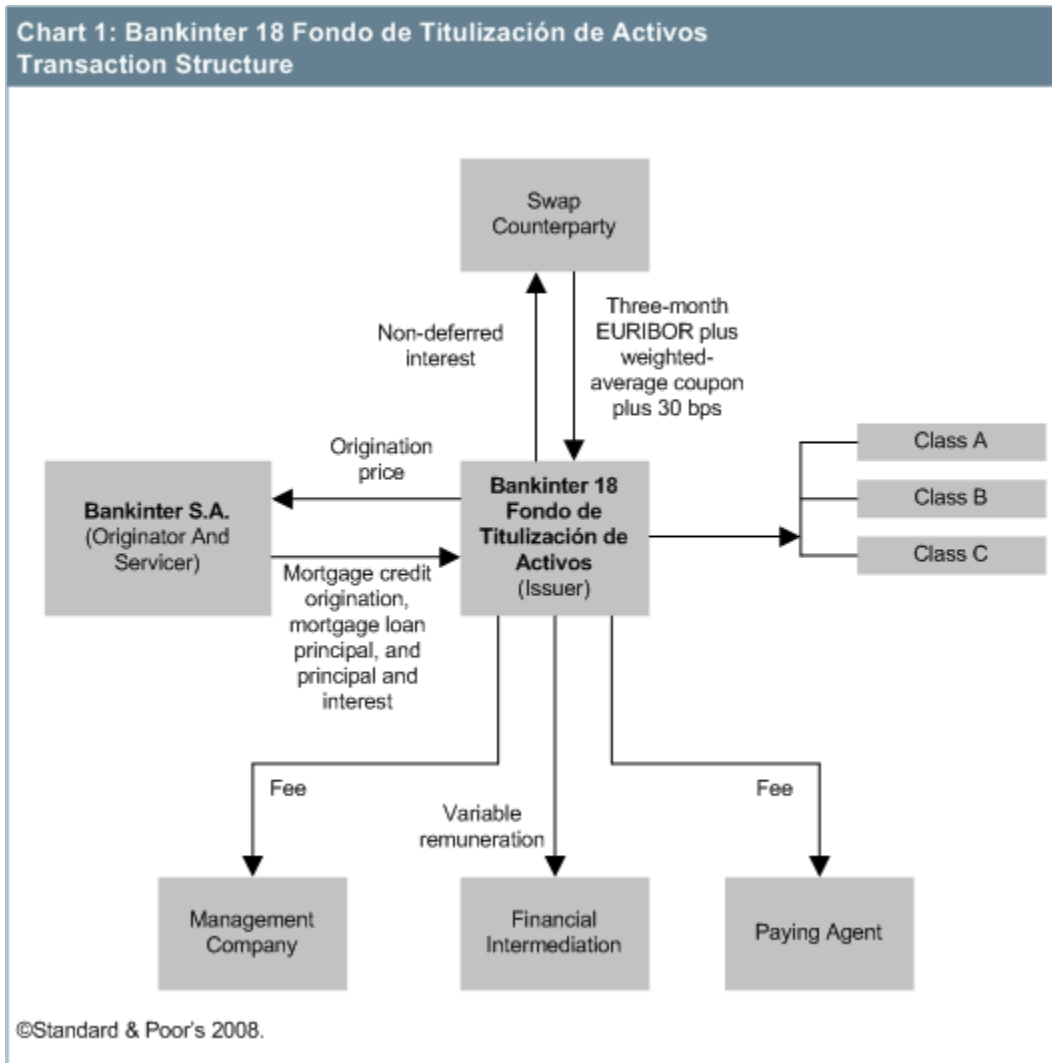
Chart 1: Bankinter 18 Fondo de Titulización de Activos Transaction Structure

Swap Counterparty

Non-deferred interest

Three-month EURIBOR plus weighted-average coupon plus 30 bps

Origination price

Bankinter S.A. (Originator And Servicer)

Bankinter 18 Fondo de Titulización de Activos (Issuer)

Mortgage credit origination, mortgage loan principal, and principal and interest

Class A

Class B

Class C

Fee

Variable remuneration

Fee

Management Company

Financial Intermediation

Paying Agent

©Standard & Poor's 2008.